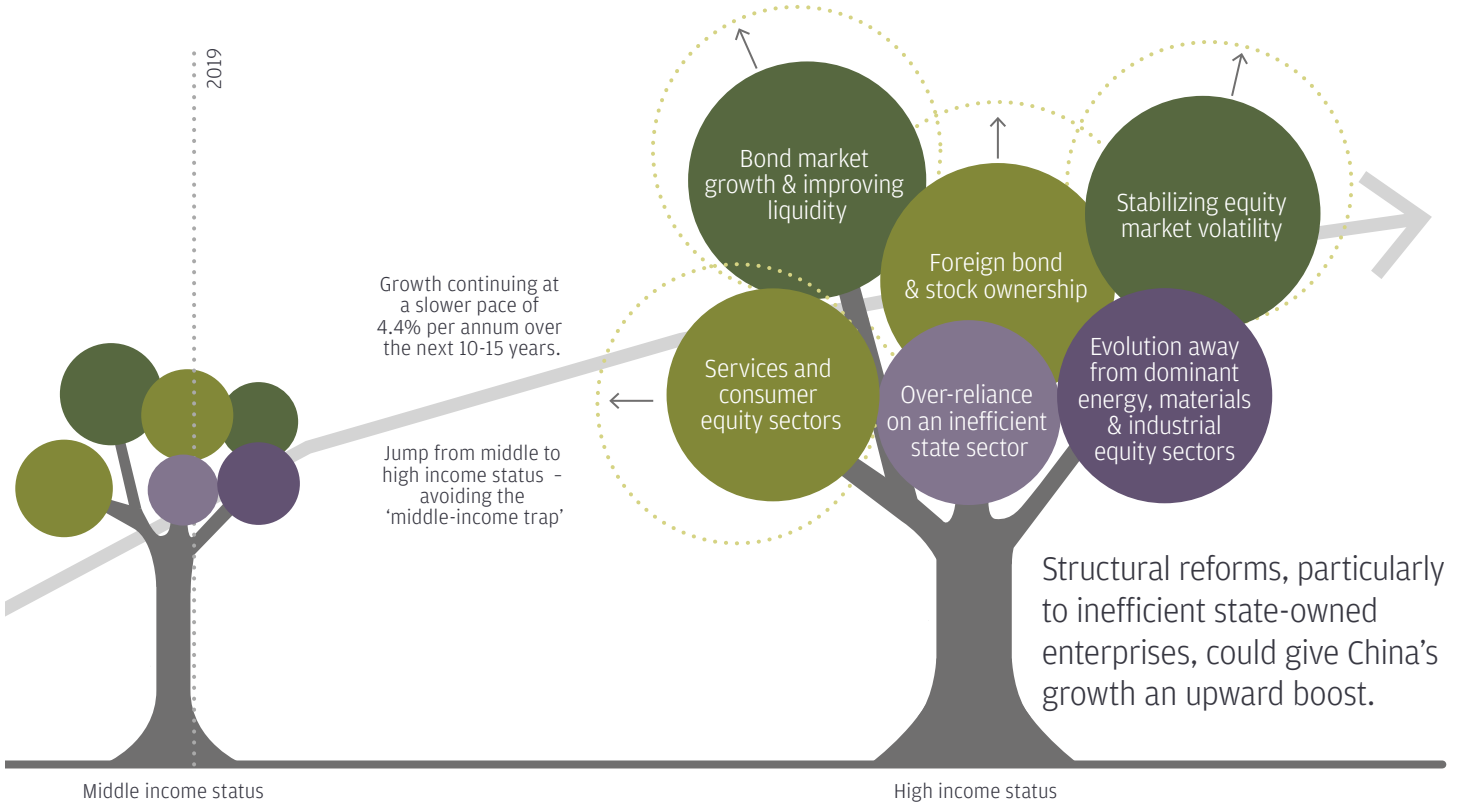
2019

Growth continuing at a slower pace of 4.4% per annum over the next 10-15 years.

Jump from middle to high income status – avoiding the 'middle-income trap'

Bond market growth & improving liquidity

Foreign bond & stock ownership

Stabilizing equity market volatility

Services and consumer equity sectors

Over-reliance on an inefficient state sector

Evolution away from dominant energy, materials & industrial equity sectors

Structural reforms, particularly to inefficient state-owned enterprises, could give China's growth an upward boost.

Middle income status

High income status